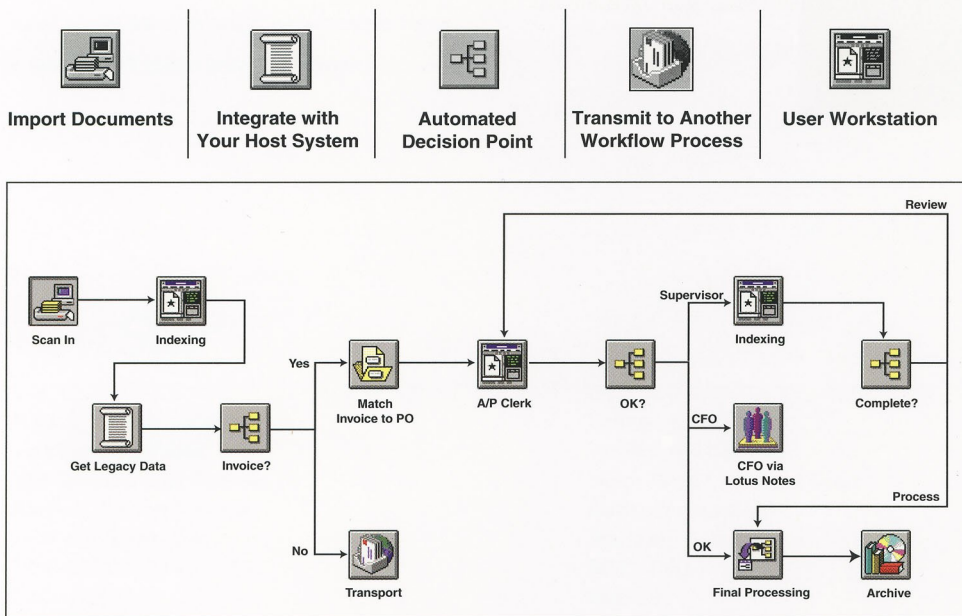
Import Documents

Integrate with Your Host System

Automated Decision Point

Transmit to Another Workflow Process

User Workstation

Review

Scan In

Indexing

Supervisor

Indexing

Yes

Match Invoice to PO

A/P Clerk

OK?

Complete?

Get Legacy Data

Invoice?

CFO

CFO via Lotus Notes

Process

No

OK

Transport

Final Processing

Archive